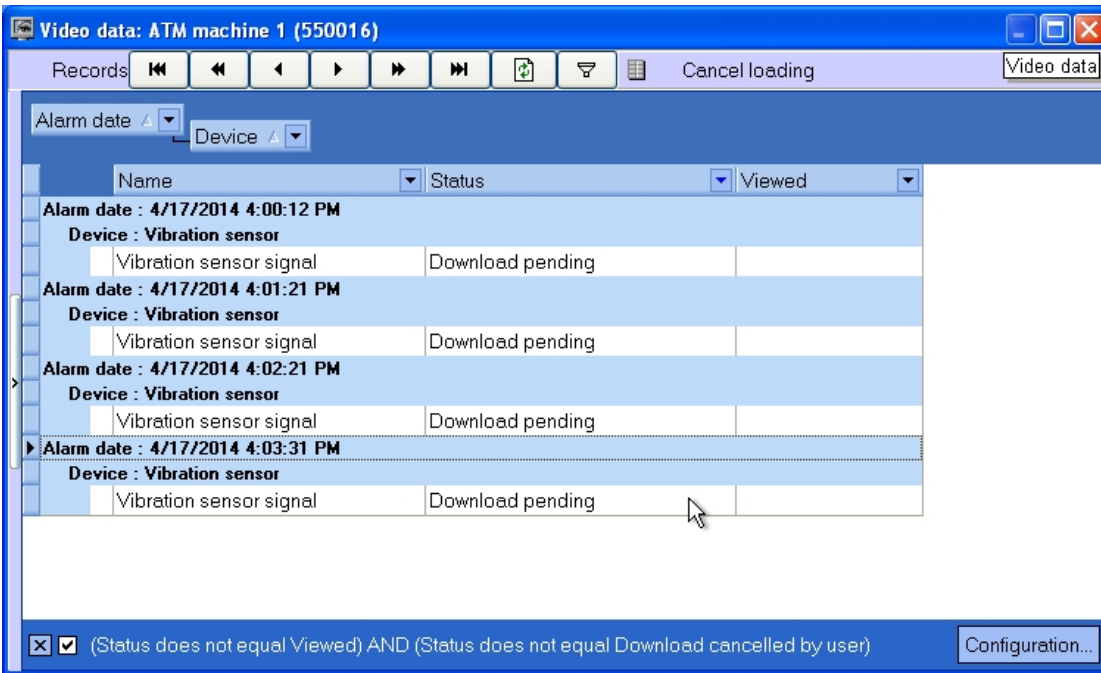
Video data: ATM machine 1 (550016)

Records Cancel loading

Video data

Alarm date
Device

| Name | Status | Viewed |
|---|---|---|
| Alarm date : 4/17/2014 4:00:12 PM | | |
| Device : Vibration sensor | | |
| Vibration sensor signal | Download pending | |
| Alarm date : 4/17/2014 4:01:21 PM | | |
| Device : Vibration sensor | | |
| Vibration sensor signal | Download pending | |
| Alarm date : 4/17/2014 4:02:21 PM | | |
| Device : Vibration sensor | | |
| Vibration sensor signal | Download pending | |
| Alarm date : 4/17/2014 4:03:31 PM | | |
| Device : Vibration sensor | | |
| Vibration sensor signal | Download pending | |

(Status does not equal Viewed) AND (Status does not equal Download cancelled by user)

Configuration...